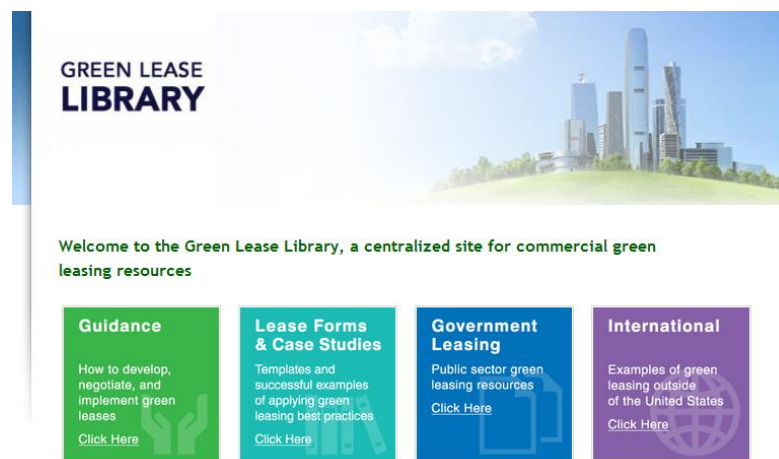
GREEN LEASE
LIBRARY

Welcome to the Green Lease Library, a centralized site for commercial green leasing resources

Guidance

How to develop, negotiate, and implement green leases

Click Here

Lease Forms & Case Studies

Templates and successful examples of applying green leasing best practices

Click Here

Government Leasing

Public sector green leasing resources

Click Here

International

Examples of green leasing outside of the United States

Click Here